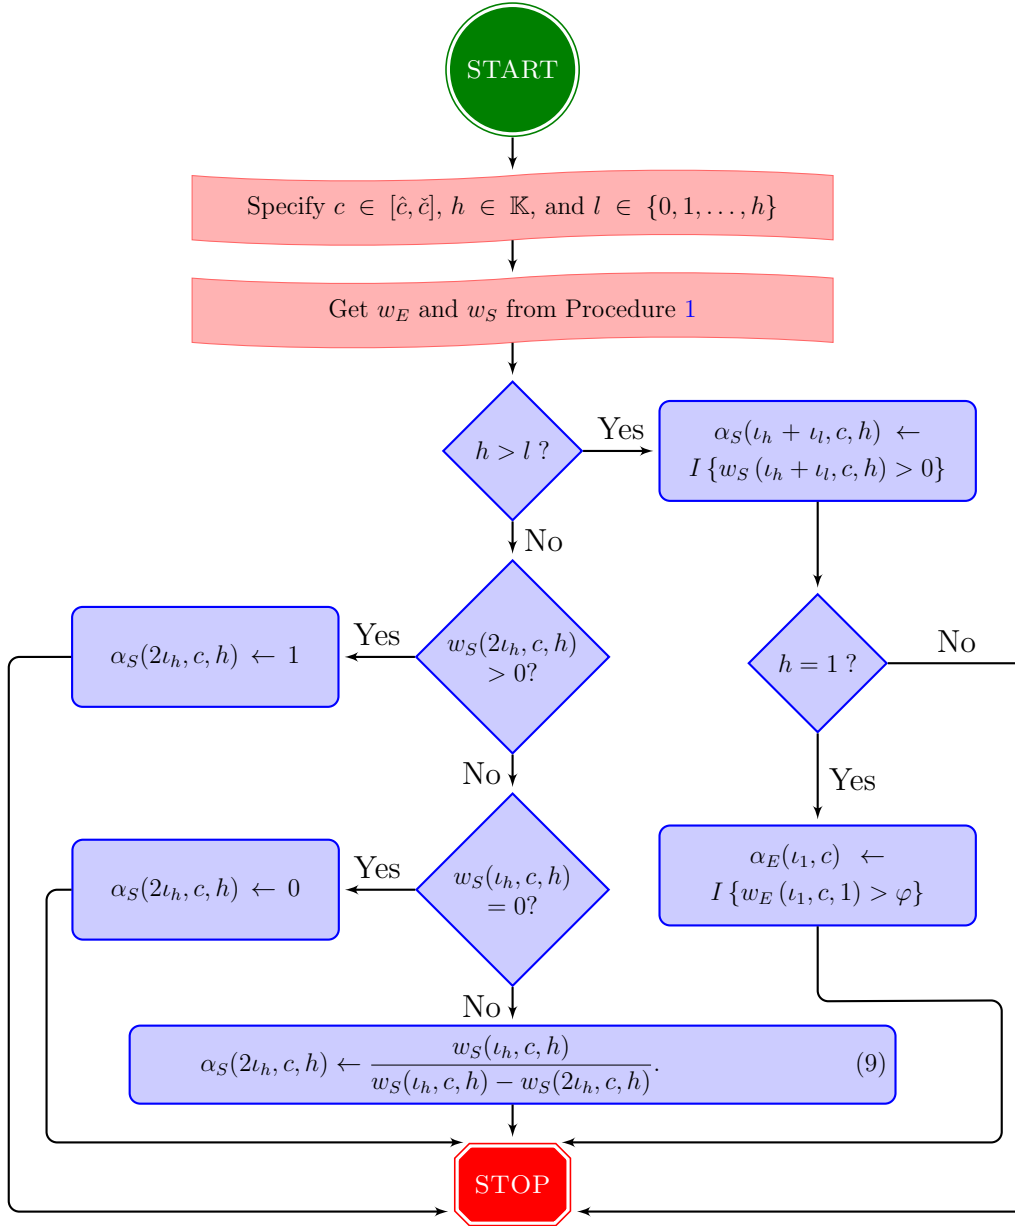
START

Specify $c \in [\hat{c}, \check{c}]$, $h \in \mathbb{K}$, and $l \in \{0, 1, \ldots, h\}$

Get $w_E$ and $w_S$ from Procedure 1

$h > l$ ?

Yes

$\alpha_S(\iota_h + \iota_l, c, h) \leftarrow I\{w_S(\iota_h + \iota_l, c, h) > 0\}$

No

$h = 1$ ?

No

Yes

$\alpha_E(\iota_1, c) \leftarrow I\{w_E(\iota_1, c, 1) > \varphi\}$

$w_S(2\iota_h, c, h) > 0$?

Yes

$\alpha_S(2\iota_h, c, h) \leftarrow 1$

No

$w_S(\iota_h, c, h) = 0$?

Yes

$\alpha_S(2\iota_h, c, h) \leftarrow 0$

No

$\alpha_S(2\iota_h, c, h) \leftarrow \frac{w_S(\iota_h, c, h)}{w_S(\iota_h, c, h) - w_S(2\iota_h, c, h)}$. (9)

STOP